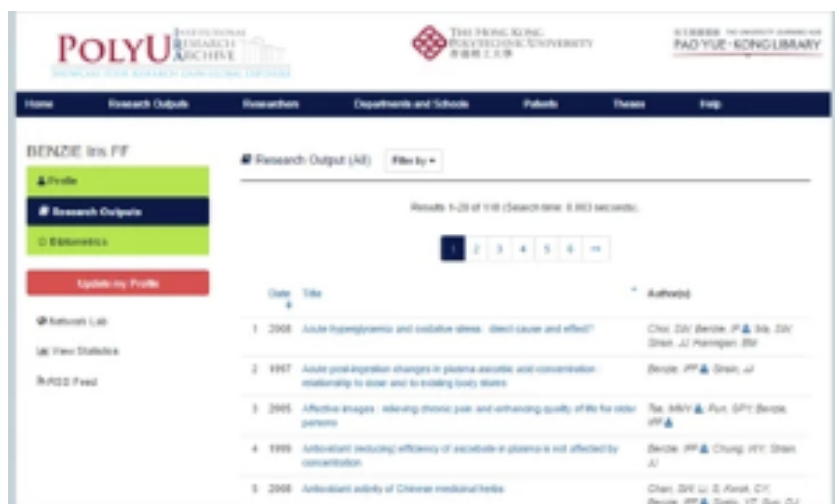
POLYU INSTITUTIONAL RESEARCH ARCHIVE

SHOWCASE YOUR RESEARCH OWN GLOBAL EXPOSURE

THE HONG KONG POLYTECHNIC UNIVERSITY 香港理工大學

PAO YUE-KONG LIBRARY

Home | Research Outputs | Researchers | Departments and Schools | Patents | Theses | Help

BENZIE Iris FF

Profile

Research Outputs

Bibliometrics

Update my Profile

Network Lab

View Statistics

RSS Feed

Research Output (All) Filter by

Results 1-20 of 118 (Search time: 0.003 seconds).

1 2 3 4 5 6 →

| | Date | Title | Author(s) |
|---|---|---|---|
| 1 | 2008 | Acute hyperglycaemia and oxidative stress : direct cause and effect? | Choi, SW; Benzie, IF; Ma, SW; Strain, JJ; Hannigan, BM |
| 2 | 1997 | Acute post-ingestion changes in plasma ascorbic acid concentration: relationship to dose and to existing body stores | Benzie, IFF; Strain, JJ |
| 3 | 2005 | Affective images : relieving chronic pain and enhancing quality of life for older persons | Tse, MMY; Pun, SPY; Benzie, IFF |
| 4 | 1999 | Antioxidant (reducing) efficiency of ascorbate in plasma is not affected by concentration | Benzie, IFF; Chung, WY; Strain, JJ |
| 5 | 2008 | Antioxidant activity of Chinese medicinal herbs | Chan, SW; Li, S; Kwok, CY; Benzie, IFF; Szeto, YT; Guo, DJ |